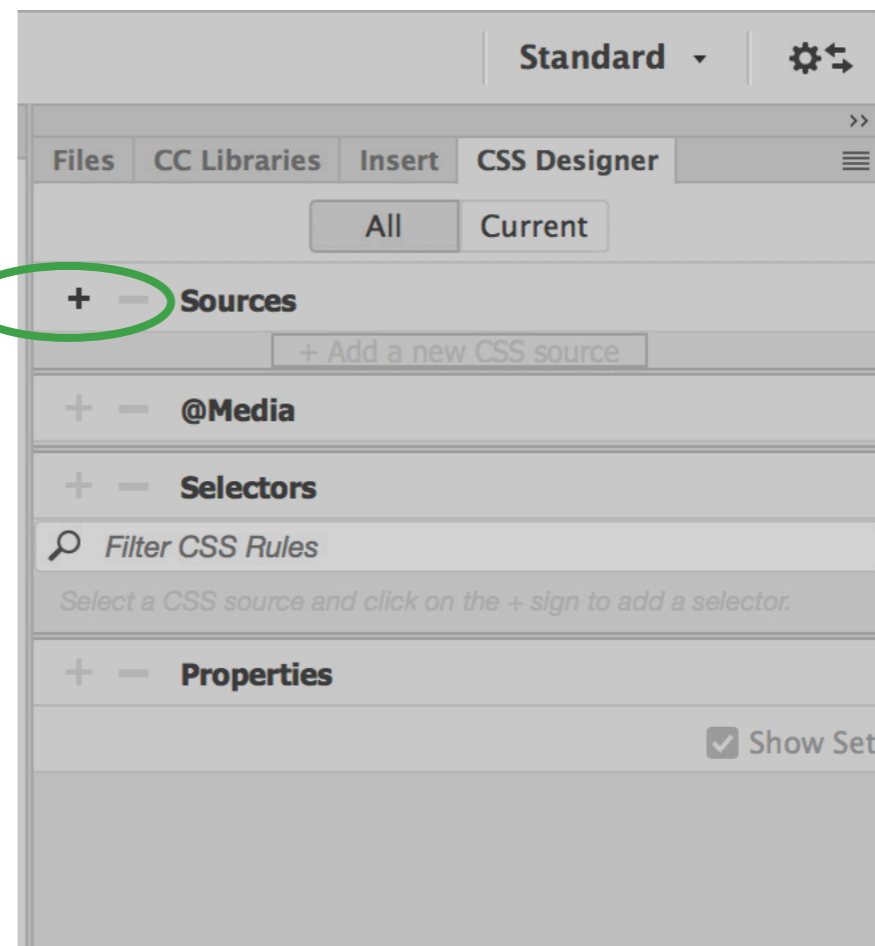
Standard

Files CC Libraries Insert CSS Designer

All Current

+ — Sources

+ Add a new CSS source

+ — @Media

+ — Selectors

Filter CSS Rules

Select a CSS source and click on the + sign to add a selector.

+ — Properties

Show Set